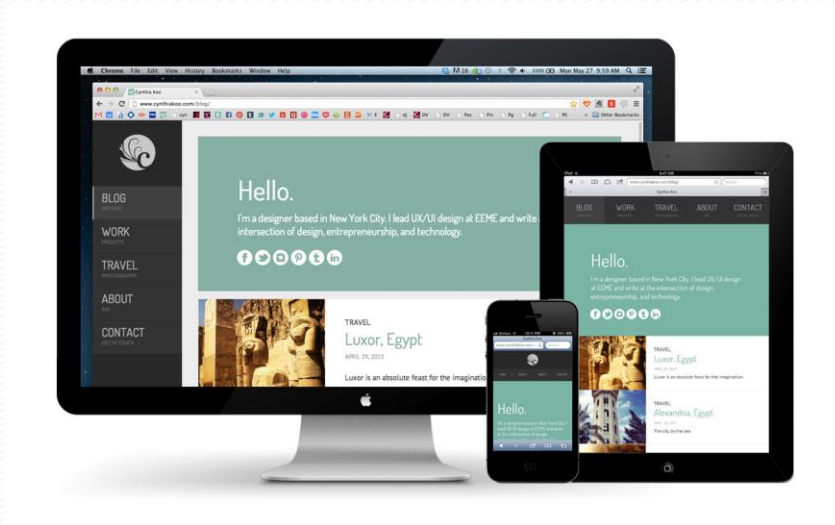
Chrome File Edit View History Bookmarks Window Help

Mon May 27 9:59 AM

Cynthia Koo

www.cynthiakoo.com/blog/

Other Bookmarks

BLOG
WRITING

WORK
PROJECTS

TRAVEL
PHOTOGRAPHY

ABOUT
BIO

CONTACT
GET IN TOUCH

Hello.

I'm a designer based in New York City. I lead UX/UI design at EEME and write intersection of design, entrepreneurship, and technology.

TRAVEL

Luxor, Egypt

APRIL 29, 2013

Luxor is an absolute feast for the imagination

iPad

9:57 AM

www.cynthiakoo.com/blog/

Cynthia Koo

BLOG

WORK

TRAVEL

ABOUT

CONTACT

Hello.

I'm a designer based in New York City. I lead UX/UI design at EEME and write at the intersection of design, entrepreneurship, and technology.

TRAVEL

Luxor, Egypt

Luxor is an absolute feast for the imagination.

TRAVEL

Alexandria, Egypt

The city by the sea.

Cynthia Koo

www.cynthiakoo.com

Hello.

I'm a designer based in New York City. I lead UX/UI design at EEME and write at the intersection of design.